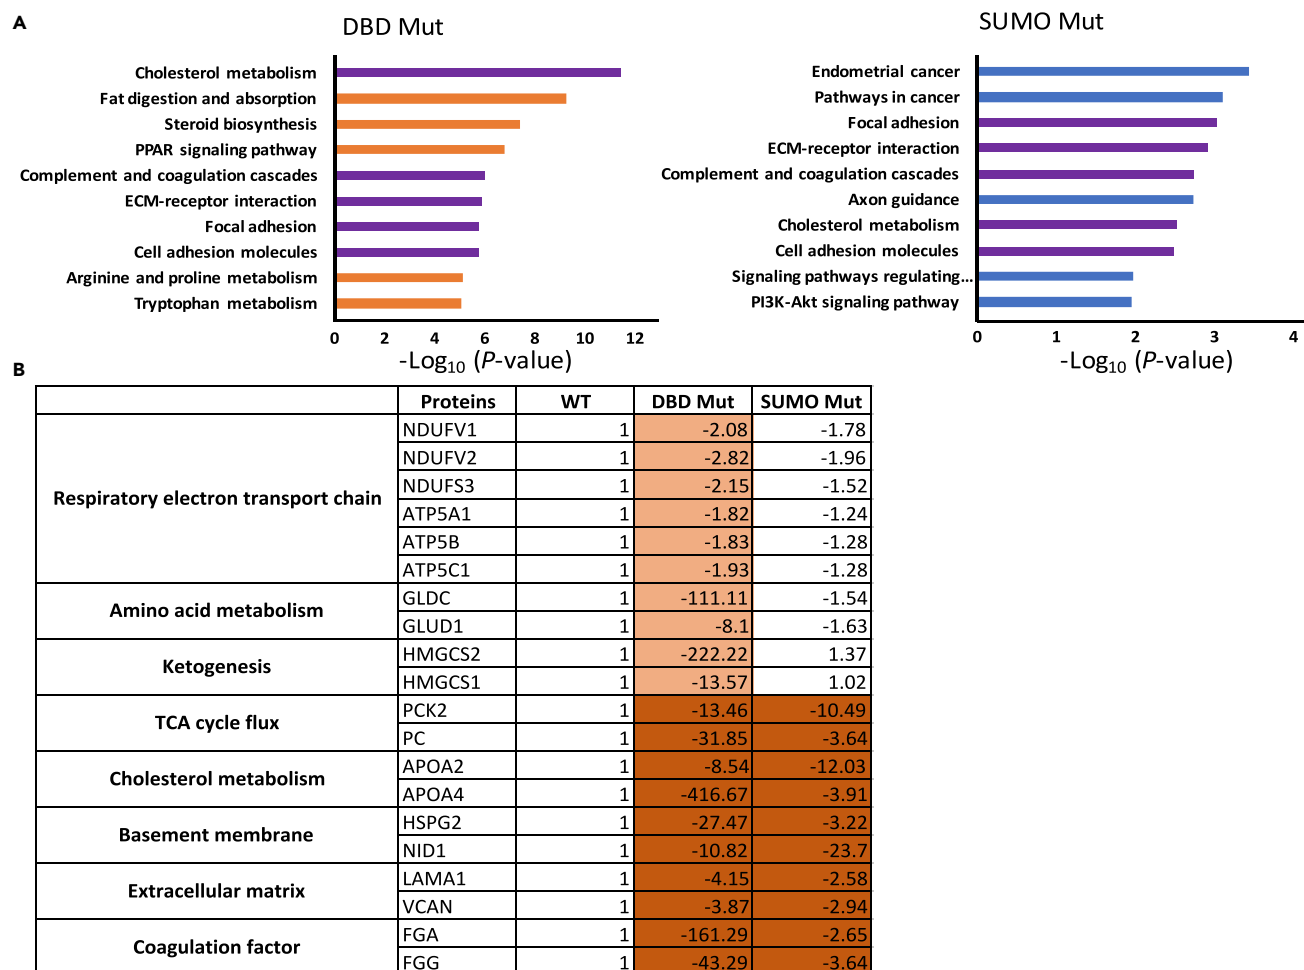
A

DBD Mut

Cholesterol metabolism
Fat digestion and absorption
Steroid biosynthesis
PPAR signaling pathway
Complement and coagulation cascades
ECM-receptor interaction
Focal adhesion
Cell adhesion molecules
Arginine and proline metabolism
Tryptophan metabolism

0 2 4 6 8 10 12

-Log$_{10}$ ($P$-value)

SUMO Mut

Endometrial cancer
Pathways in cancer
Focal adhesion
ECM-receptor interaction
Complement and coagulation cascades
Axon guidance
Cholesterol metabolism
Cell adhesion molecules
Signaling pathways regulating...
PI3K-Akt signaling pathway

0 1 2 3 4

-Log$_{10}$ ($P$-value)

B

| | Proteins | WT | DBD Mut | SUMO Mut |
|---|---|---|---|---|
| Respiratory electron transport chain | NDUFV1 | 1 | -2.08 | -1.78 |
| | NDUFV2 | 1 | -2.82 | -1.96 |
| | NDUFS3 | 1 | -2.15 | -1.52 |
| | ATP5A1 | 1 | -1.82 | -1.24 |
| | ATP5B | 1 | -1.83 | -1.28 |
| | ATP5C1 | 1 | -1.93 | -1.28 |
| Amino acid metabolism | GLDC | 1 | -111.11 | -1.54 |
| | GLUD1 | 1 | -8.1 | -1.63 |
| Ketogenesis | HMGCS2 | 1 | -222.22 | 1.37 |
| | HMGCS1 | 1 | -13.57 | 1.02 |
| TCA cycle flux | PCK2 | 1 | -13.46 | -10.49 |
| | PC | 1 | -31.85 | -3.64 |
| Cholesterol metabolism | APOA2 | 1 | -8.54 | -12.03 |
| | APOA4 | 1 | -416.67 | -3.91 |
| Basement membrane | HSPG2 | 1 | -27.47 | -3.22 |
| | NID1 | 1 | -10.82 | -23.7 |
| Extracellular matrix | LAMA1 | 1 | -4.15 | -2.58 |
| | VCAN | 1 | -3.87 | -2.94 |
| Coagulation factor | FGA | 1 | -161.29 | -2.65 |
| | FGG | 1 | -43.29 | -3.64 |